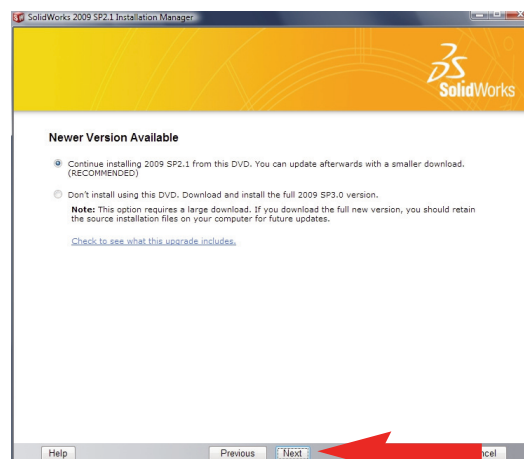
SolidWorks 2009 SP2.1 Installation Manager

SolidWorks

Newer Version Available

Continue installing 2009 SP2.1 from this DVD. You can update afterwards with a smaller download. (RECOMMENDED)

Don't install using this DVD. Download and install the full 2009 SP3.0 version.

Note: This option requires a large download. If you download the full new version, you should retain the source installation files on your computer for future updates.

Check to see what this upgrade includes.

Help

Previous

Next

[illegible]ncel